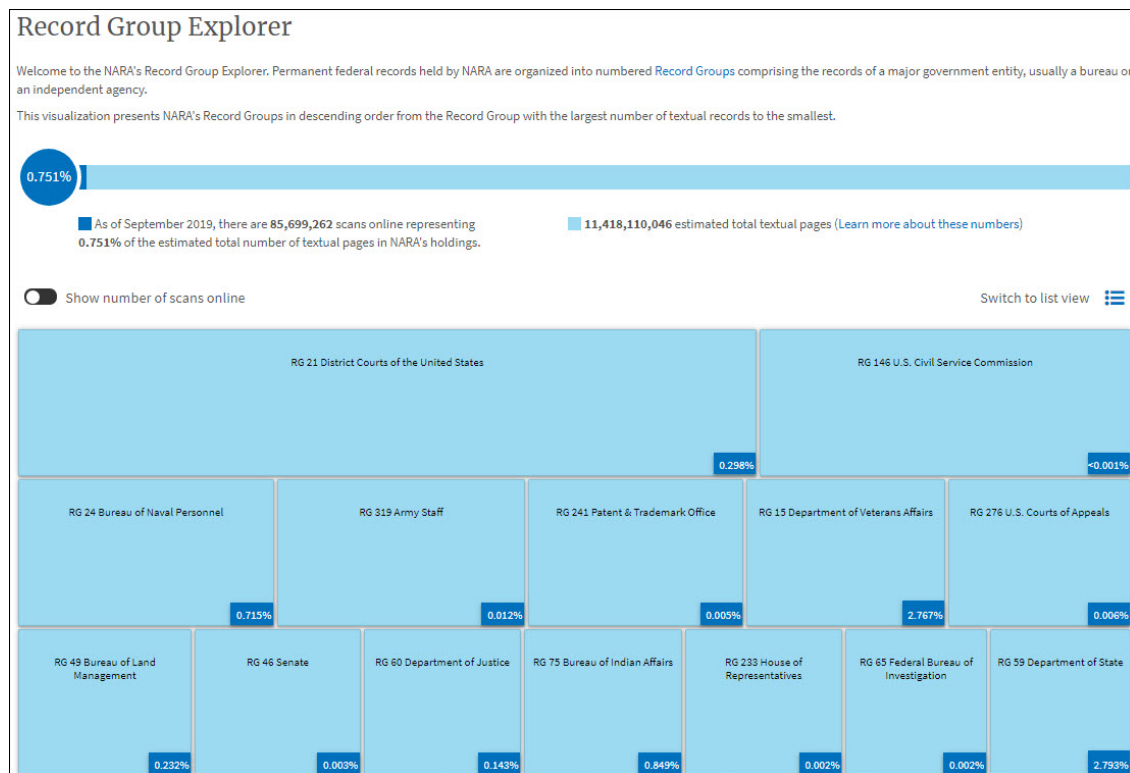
Record Group Explorer

Welcome to the NARA's Record Group Explorer. Permanent federal records held by NARA are organized into numbered Record Groups comprising the records of a major government entity, usually a bureau or an independent agency.

This visualization presents NARA's Record Groups in descending order from the Record Group with the largest number of textual records to the smallest.

0.751%

As of September 2019, there are **85,699,262** scans online representing **0.751%** of the estimated total number of textual pages in NARA's holdings.

**11,418,110,046** estimated total textual pages (Learn more about these numbers)

Show number of scans online

Switch to list view

RG 21 District Courts of the United States
0.298%

RG 146 U.S. Civil Service Commission
<0.001%

RG 24 Bureau of Naval Personnel
0.715%

RG 319 Army Staff
0.012%

RG 241 Patent & Trademark Office
0.005%

RG 15 Department of Veterans Affairs
2.767%

RG 276 U.S. Courts of Appeals
0.006%

RG 49 Bureau of Land Management
0.232%

RG 46 Senate
0.003%

RG 60 Department of Justice
0.143%

RG 75 Bureau of Indian Affairs
0.849%

RG 233 House of Representatives
0.002%

RG 65 Federal Bureau of Investigation
0.002%

RG 59 Department of State
2.793%